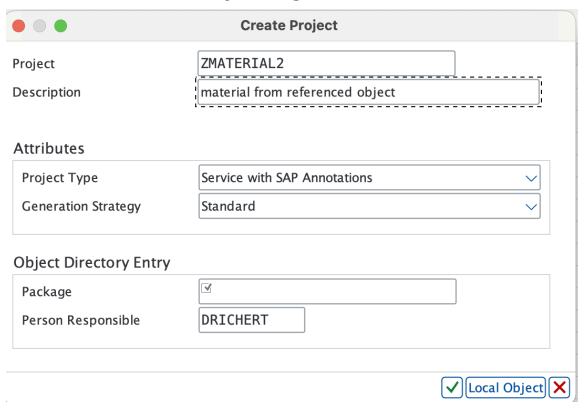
Create Project

Project ZMATERIAL2
Description material from referenced object

Attributes
Project Type Service with SAP Annotations
Generation Strategy Standard

Object Directory Entry
Package
Person Responsible DRICHERT

Local Object